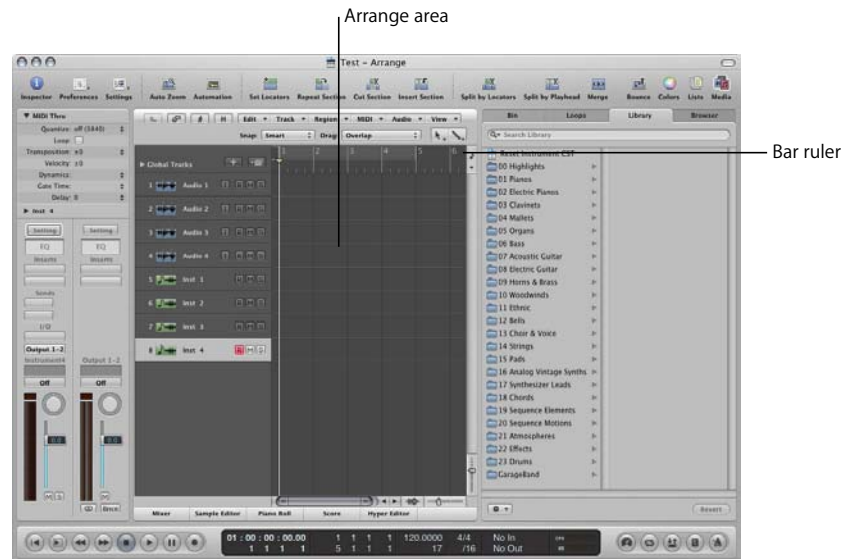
Arrange area

Bar ruler

Test – Arrange

Inspector Preferences Settings Auto Zoom Automation Set Locators Repeat Section Cut Section Insert Section Split by Locators Split by Playhead Merge Bounce Colors Lists Media

MIDI Thru
Quantize: off (3840)
Loop:
Transpose: ±0
Velocity: ±0
Dynamics:
Gate Time:
Delay: 0
Inst 4

Setting Setting
EQ EQ
Inserts Inserts
Sends
I/O
Output 1-2
Instrument4 Output 1-2
Off Off
0.0 0.0
M S M
Bnce

Edit Track Region MIDI Audio View
Snap: Smart Drag: Overlap

Global Tracks
1 Audio 1
2 Audio 2
3 Audio 3
4 Audio 4
5 Inst 1
6 Inst 2
7 Inst 3
8 Inst 4

1 2 3 4 5 6

Bin Loops Library Browser
Search Library
Reset Instrument CST
00 Highlights
01 Pianos
02 Electric Pianos
03 Clavinets
04 Mallets
05 Organs
06 Bass
07 Acoustic Guitar
08 Electric Guitar
09 Horns & Brass
10 Woodwinds
11 Ethnic
12 Bells
13 Choir & Voice
14 Strings
15 Pads
16 Analog Vintage Synths
17 Synthesizer Leads
18 Chords
19 Sequence Elements
20 Sequence Motions
21 Atmospheres
22 Effects
23 Drums
GarageBand

Revert

Mixer Sample Editor Piano Roll Score Hyper Editor

01 : 00 : 00 : 00.00 1 1 1 1 120.0000 4/4 No In
1 1 1 1 5 1 1 1 17 /16 No Out